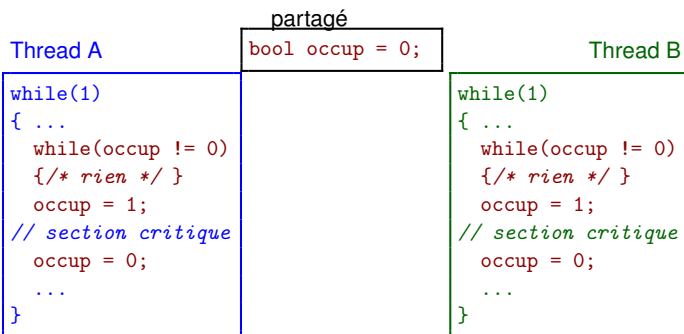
partagé

bool occup = 0;

Thread A

```
while(1)
{ ...
  while(occup != 0)
  {/* rien */ }
  occup = 1;
// section critique
  occup = 0;
  ...
}
```

Thread B

```
while(1)
{ ...
  while(occup != 0)
  {/* rien */ }
  occup = 1;
// section critique
  occup = 0;
  ...
}
```